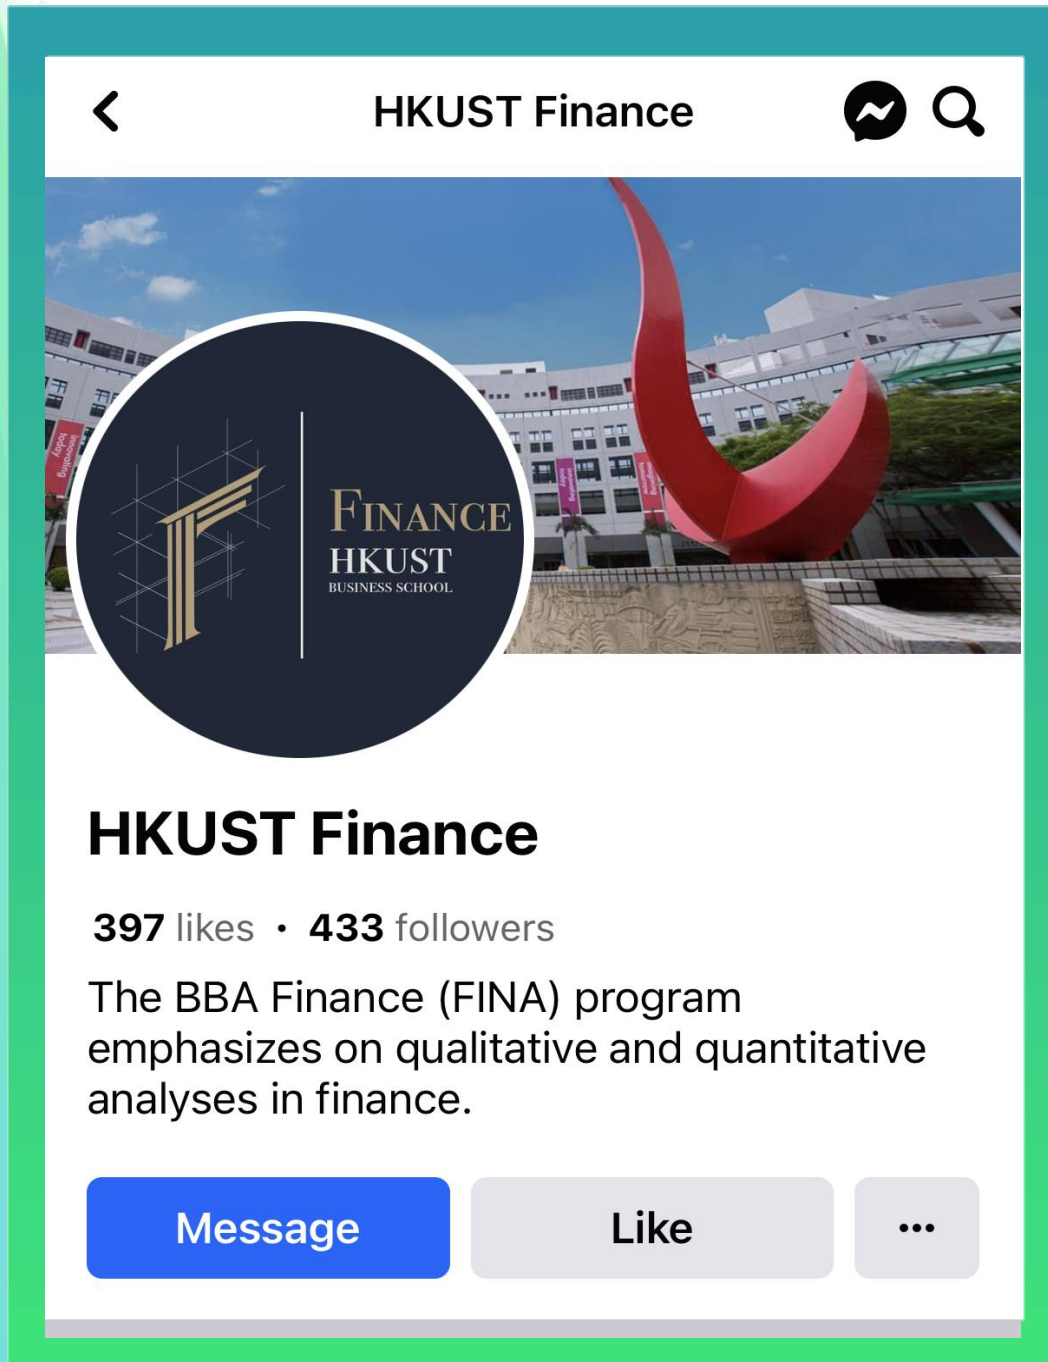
HKUST Finance

FINANCE
HKUST
BUSINESS SCHOOL

HKUST Finance

397 likes • 433 followers

The BBA Finance (FINA) program emphasizes on qualitative and quantitative analyses in finance.

Message

Like

•••